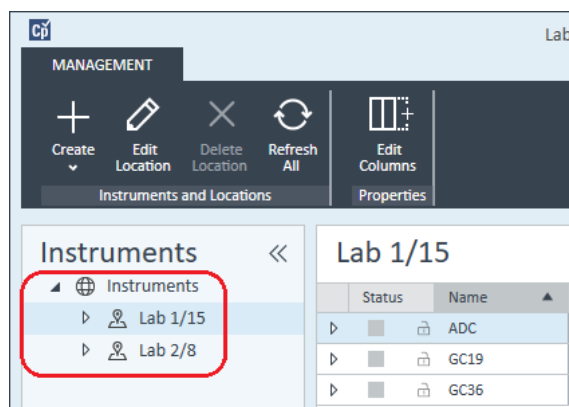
Cp

Lab

MANAGEMENT

Create

Edit Location

Delete Location

Refresh All

Edit Columns

Instruments and Locations

Properties

Instruments

«

Instruments

Lab 1/15

Lab 2/8

Lab 1/15

| | Status | | Name |
|---|---|---|---|
| ▷ | | | ADC |
| ▷ | | | GC19 |
| ▷ | | | GC36 |